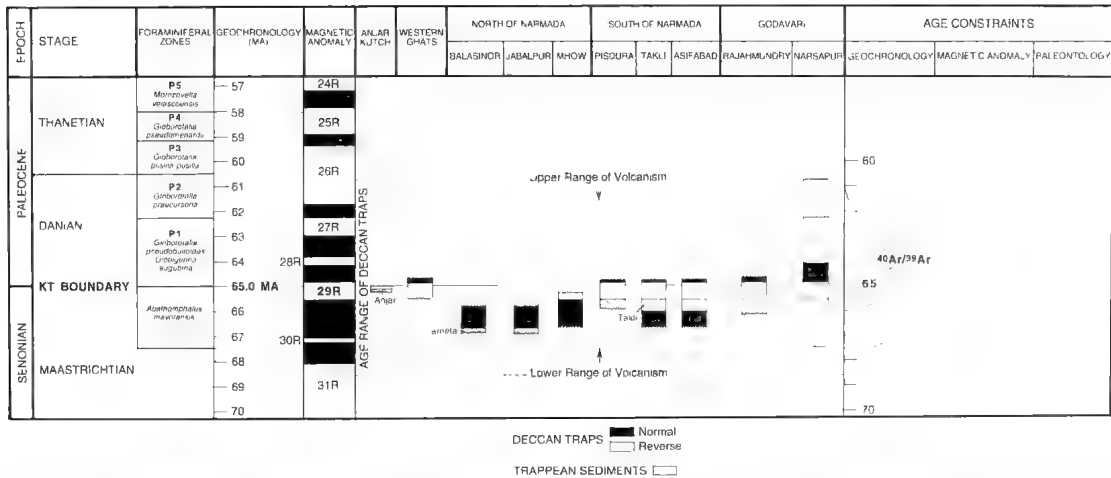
| EPOCH | STAGE | FORAMINIFERAL ZONES | GEOCHRONOLOGY (MA) | MAGNETIC ANOMALY | ANJAR KUTCH | WESTERN GHATS | NORTH OF NARMADA: BALASINOR | JABALPUR | MHOW | SOUTH OF NARMADA: PISDURA | TAKLI | ASIFABAD | GODAVARI: RAJAHMUNDRY | NARSAPUR | AGE CONSTRAINTS: GEOCHRONOLOGY | MAGNETIC ANOMALY | PALEONTOLOGY |
|---|---|---|---|---|---|---|---|---|---|---|---|---|---|---|---|---|---|
| PALEOCENE | THANETIAN | P5 Morozovella velascoensis | 57 | 24R | | | | | | | | | | | | | |
| | | P4 Globorotalia pseudomenardii | 58, 59 | 25R | | | | | | | | | | | | | |
| | | P3 Globorotalia pusilla pusilla | 60 | 26R | | | | | | | | | | | 60 | | |
| | DANIAN | P2 Globorotalia praecursoria | 61, 62 | | | | | | | | | | | | | | |
| | | P1 Globorotalia pseudobulloides Globigerina eugubina | 63, 64 | 27R, 28R | | | | | | | | | | | | | |
| | KT BOUNDARY | | 65.0 MA | 29R | Anjar | | | | | | | | | | 65 | | |
| SENONIAN | MAASTRICHTIAN | Abathomphalus mayaroensis | 66, 67, 68, 69, 70 | 30R, 31R | | | | Lameta | | | Takli | | | | 70 | | |

AGE RANGE OF DECCAN TRAPS

Upper Range of Volcanism

Lower Range of Volcanism

$^{40}Ar/^{39}Ar$

DECCAN TRAPS Normal Reverse

TRAPPEAN SEDIMENTS